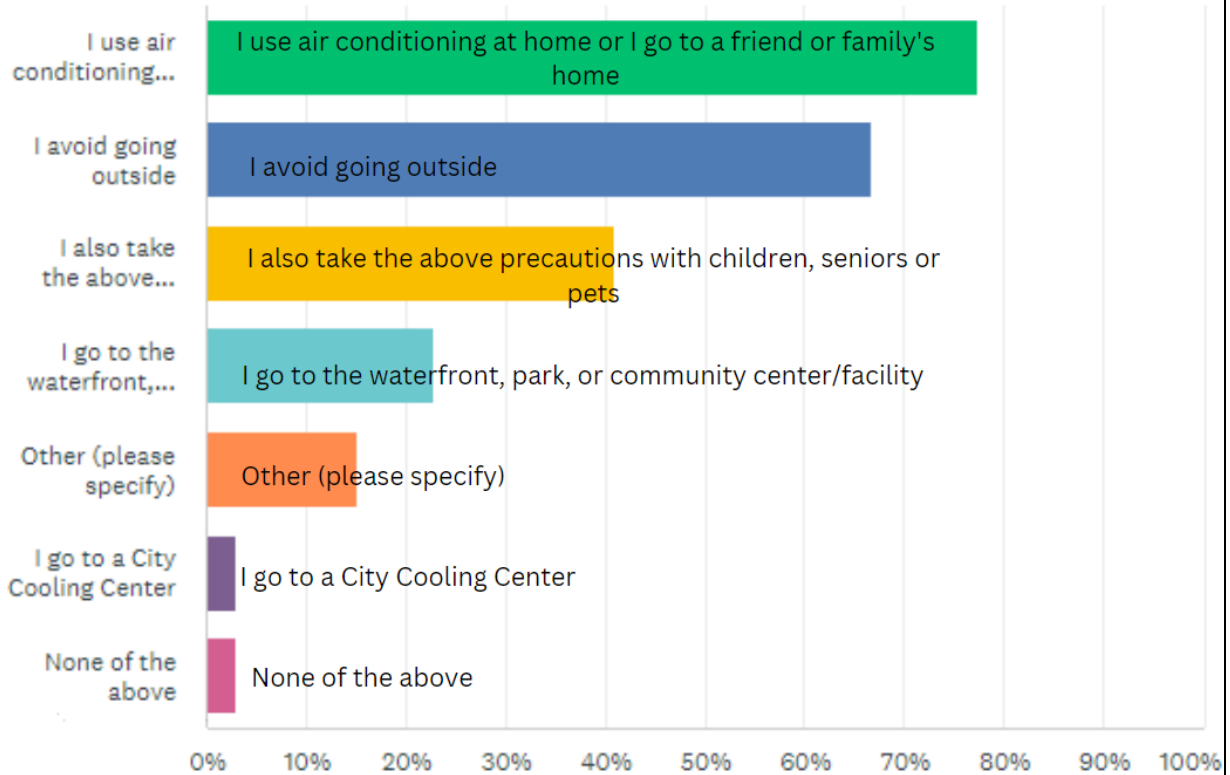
I use air conditioning...
I use air conditioning at home or I go to a friend or family's home

I avoid going outside
I avoid going outside

I also take the above...
I also take the above precautions with children, seniors or pets

I go to the waterfront,...
I go to the waterfront, park, or community center/facility

Other (please specify)
Other (please specify)

I go to a City Cooling Center
I go to a City Cooling Center

None of the above
None of the above

0% 10% 20% 30% 40% 50% 60% 70% 80% 90% 100%